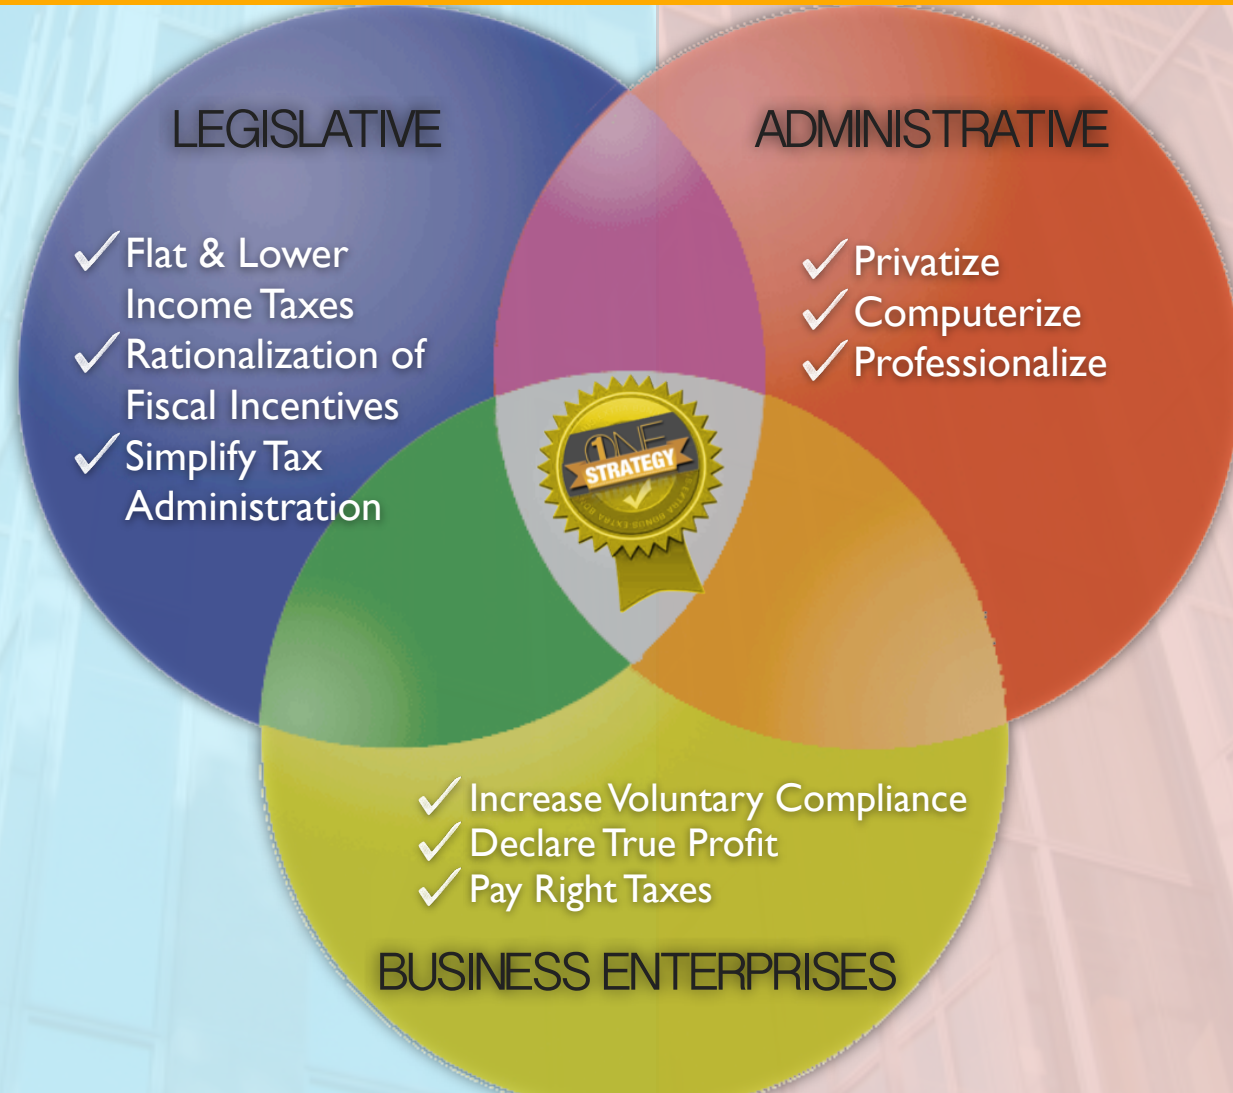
LEGISLATIVE

✓ Flat & Lower Income Taxes
✓ Rationalization of Fiscal Incentives
✓ Simplify Tax Administration

ADMINISTRATIVE

✓ Privatize
✓ Computerize
✓ Professionalize

1NE
STRATEGY

✓ Increase Voluntary Compliance
✓ Declare True Profit
✓ Pay Right Taxes

BUSINESS ENTERPRISES